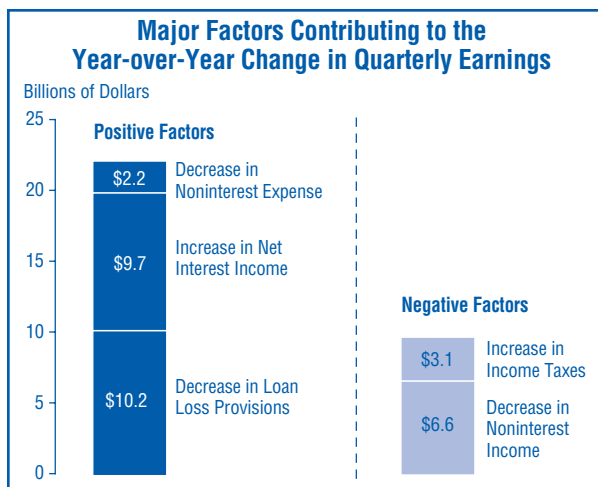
Major Factors Contributing to the Year-over-Year Change in Quarterly Earnings

Billions of Dollars

25
20
15
10
5
0

Positive Factors

$2.2 Decrease in Noninterest Expense

$9.7 Increase in Net Interest Income

$10.2 Decrease in Loan Loss Provisions

Negative Factors

$3.1 Increase in Income Taxes

$6.6 Decrease in Noninterest Income